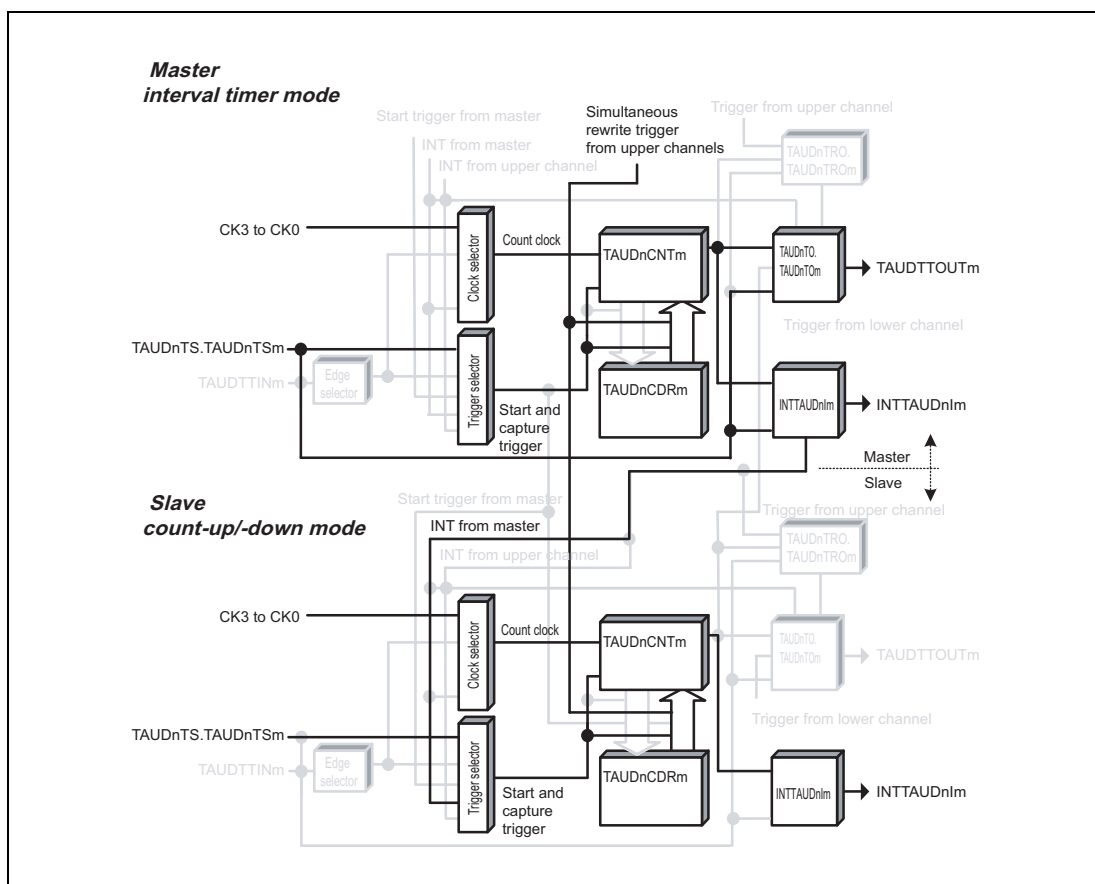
Master
interval timer mode

Start trigger from master

INT from master

INT from upper channel

Simultaneous
rewrite trigger
from upper channels

Trigger from upper channel

TAUDnTRO.
TAUDnTROm

CK3 to CK0

Clock selector

Count clock

TAUDnCNTm

TAUDnTO.
TAUDnTOm

TAUDTTOUTm

Trigger from lower channel

TAUDnTS.TAUDnTSm

TAUDTTINm

Edge selector

Trigger selector

TAUDnCDRm

Start and
capture
trigger

INTTAUDnIm

INTTAUDnIm

Master

Slave

Slave
count-up/-down mode

Start trigger from master

INT from master

INT from upper channel

Trigger from upper channel

TAUDnTRO.
TAUDnTROm

CK3 to CK0

Clock selector

Count clock

TAUDnCNTm

TAUDnTO.
TAUDnTOm

TAUDTTOUTm

Trigger from lower channel

TAUDnTS.TAUDnTSm

TAUDTTINm

Edge selector

Trigger selector

TAUDnCDRm

Start and
capture
trigger

INTTAUDnIm

INTTAUDnIm